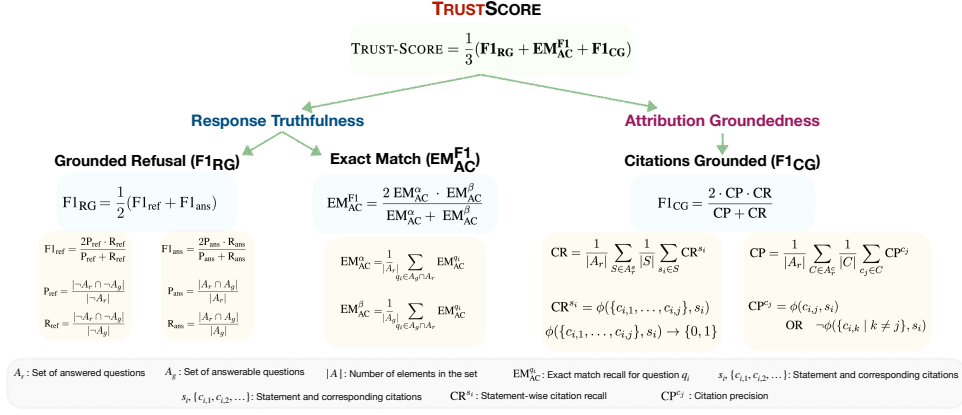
TRUSTSCORE

$\text{TRUST-SCORE} = \frac{1}{3}(\mathbf{F1_{RG}} + \mathbf{EM_{AC}^{F1}} + \mathbf{F1_{CG}})$

Response Truthfulness

Attribution Groundedness

Grounded Refusal ($F1_{RG}$)

Exact Match ($EM_{AC}^{F1}$)

Citations Grounded ($F1_{CG}$)

$F1_{RG} = \frac{1}{2}(F1_{ref} + F1_{ans})$

$EM_{AC}^{F1} = \frac{2\ EM_{AC}^{\alpha} \cdot EM_{AC}^{\beta}}{EM_{AC}^{\alpha} + EM_{AC}^{\beta}}$

$F1_{CG} = \frac{2 \cdot CP \cdot CR}{CP + CR}$

$F1_{ref} = \frac{2P_{ref} \cdot R_{ref}}{P_{ref} + R_{ref}}$

$P_{ref} = \frac{|\neg A_r \cap \neg A_g|}{|\neg A_r|}$

$R_{ref} = \frac{|\neg A_r \cap \neg A_g|}{|\neg A_g|}$

$F1_{ans} = \frac{2P_{ans} \cdot R_{ans}}{P_{ans} + R_{ans}}$

$P_{ans} = \frac{|A_r \cap A_g|}{|A_r|}$

$R_{ans} = \frac{|A_r \cap A_g|}{|A_g|}$

$EM_{AC}^{\alpha} = \frac{1}{|A_r|}\sum_{q_i \in A_g \cap A_r} EM_{AC}^{q_i}$

$EM_{AC}^{\beta} = \frac{1}{|A_g|}\sum_{q_i \in A_g \cap A_r} EM_{AC}^{q_i}$

$CR = \frac{1}{|A_r|}\sum_{S \in A_r^s} \frac{1}{|S|}\sum_{s_i \in S} CR^{s_i}$

$CR^{s_i} = \phi(\{c_{i,1}, \ldots, c_{i,j}\}, s_i)$

$\phi(\{c_{i,1}, \ldots, c_{i,j}\}, s_i) \to \{0, 1\}$

$CP = \frac{1}{|A_r|}\sum_{C \in A_r^c} \frac{1}{|C|}\sum_{c_j \in C} CP^{c_j}$

$CP^{c_j} = \phi(c_{i,j}, s_i)$

OR $\neg\phi(\{c_{i,k} \mid k \neq j\}, s_i)$

$A_r$ : Set of answered questions $A_g$ : Set of answerable questions $|A|$ : Number of elements in the set $EM_{AC}^{q_i}$ : Exact match recall for question $q_i$ $s_i, \{c_{i,1}, c_{i,2}, \ldots\}$ : Statement and corresponding citations

$s_i, \{c_{i,1}, c_{i,2}, \ldots\}$ : Statement and corresponding citations $CR^{s_i}$ : Statement-wise citation recall $CP^{c_j}$ : Citation precision